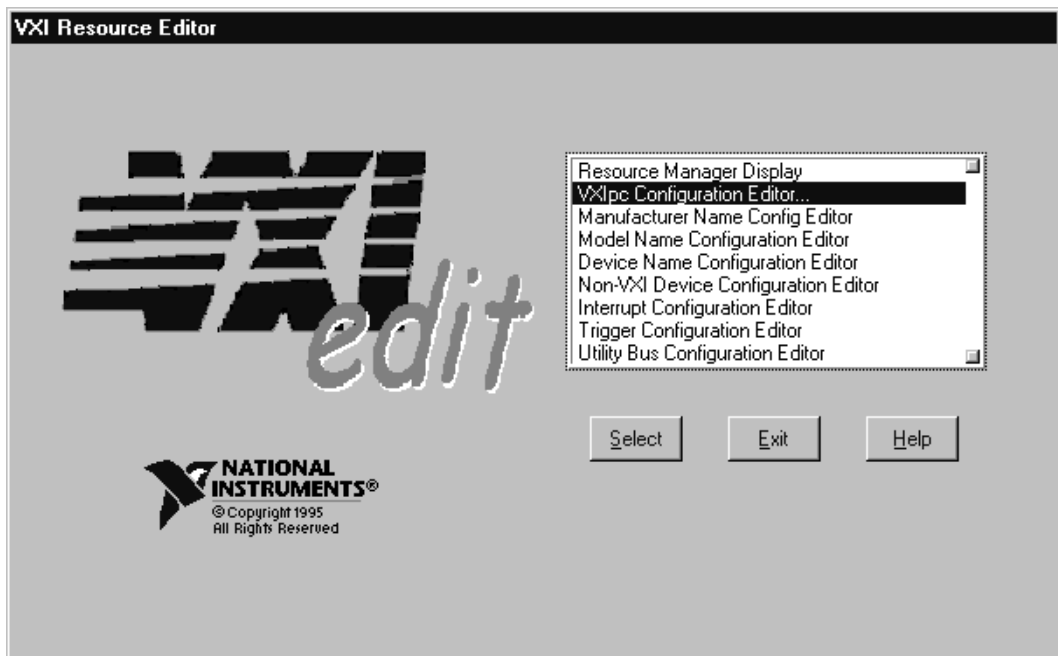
VXI Resource Editor

VXI edit

Resource Manager Display
VXIpc Configuration Editor...
Manufacturer Name Config Editor
Model Name Configuration Editor
Device Name Configuration Editor
Non-VXI Device Configuration Editor
Interrupt Configuration Editor
Trigger Configuration Editor
Utility Bus Configuration Editor

Select Exit Help

NATIONAL INSTRUMENTS®
© Copyright 1995
All Rights Reserved